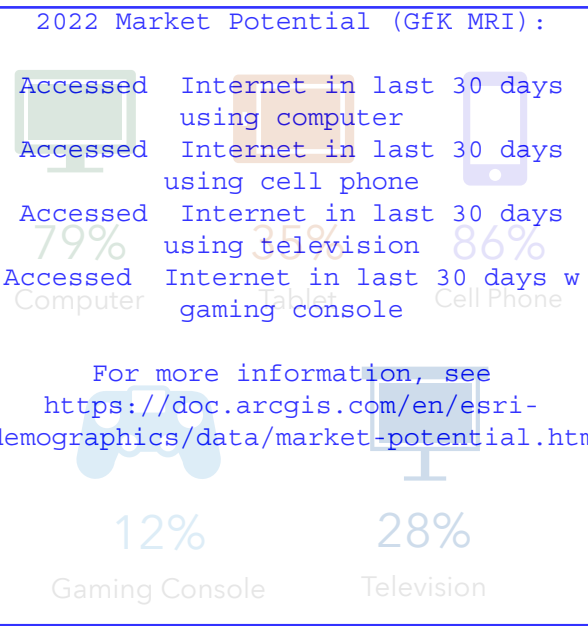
2022 Market Potential (GfK MRI):

Accessed Internet in last 30 days using computer
Accessed Internet in last 30 days using cell phone
Accessed Internet in last 30 days using television
Accessed Internet in last 30 days w gaming console

For more information, see https://doc.arcgis.com/en/esri-lemographics/data/market-potential.htm

79%
Computer
35%
Tablet
86%
Cell Phone

12%
Gaming Console
28%
Television